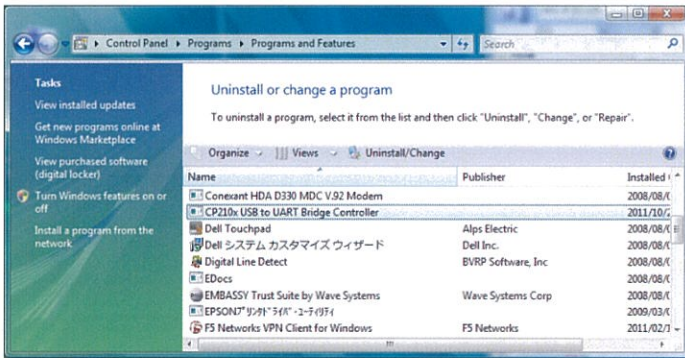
Control Panel ▸ Programs ▸ Programs and Features

Search

Tasks

View installed updates

Get new programs online at Windows Marketplace

View purchased software (digital locker)

Turn Windows features on or off

Install a program from the network

Uninstall or change a program

To uninstall a program, select it from the list and then click "Uninstall", "Change", or "Repair".

Organize Views Uninstall/Change

| Name | Publisher | Installed |
|---|---|---|
| Conexant HDA D330 MDC V.92 Modem | | 2008/08/ |
| CP210x USB to UART Bridge Controller | | 2011/10/ |
| Dell Touchpad | Alps Electric | 2008/08/ |
| Dell システム カスタマイズ ウィザード | Dell Inc. | 2008/08/ |
| Digital Line Detect | BVRP Software, Inc | 2008/08/ |
| EDocs | | 2008/08/ |
| EMBASSY Trust Suite by Wave Systems | Wave Systems Corp | 2008/08/ |
| EPSONﾌﾟﾘﾝﾀｰﾄﾞﾗｲﾊﾞ･ﾕｰﾃｨﾘﾃｨ | | 2009/03/ |
| F5 Networks VPN Client for Windows | F5 Networks | 2011/02/ |